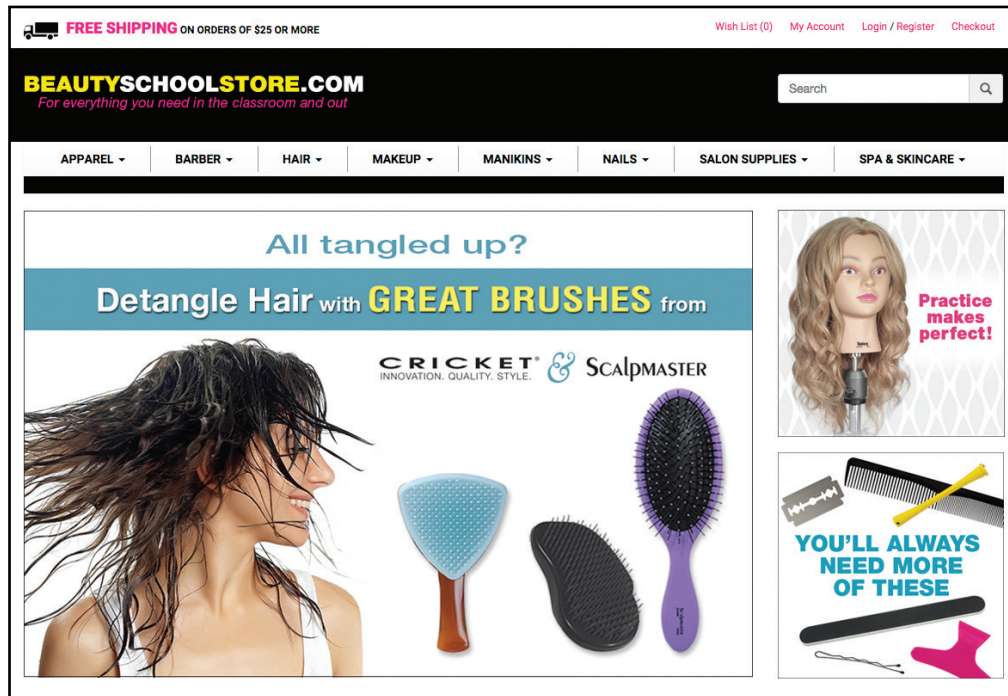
FREE SHIPPING ON ORDERS OF $25 OR MORE

Wish List (0) My Account Login / Register Checkout

BEAUTYSCHOOLSTORE.COM
For everything you need in the classroom and out

Search

APPAREL ▾ BARBER ▾ HAIR ▾ MAKEUP ▾ MANIKINS ▾ NAILS ▾ SALON SUPPLIES ▾ SPA & SKINCARE ▾

All tangled up?

Detangle Hair with GREAT BRUSHES from

CRICKET® INNOVATION. QUALITY. STYLE. & SCALPMASTER

Practice makes perfect!

YOU'LL ALWAYS NEED MORE OF THESE